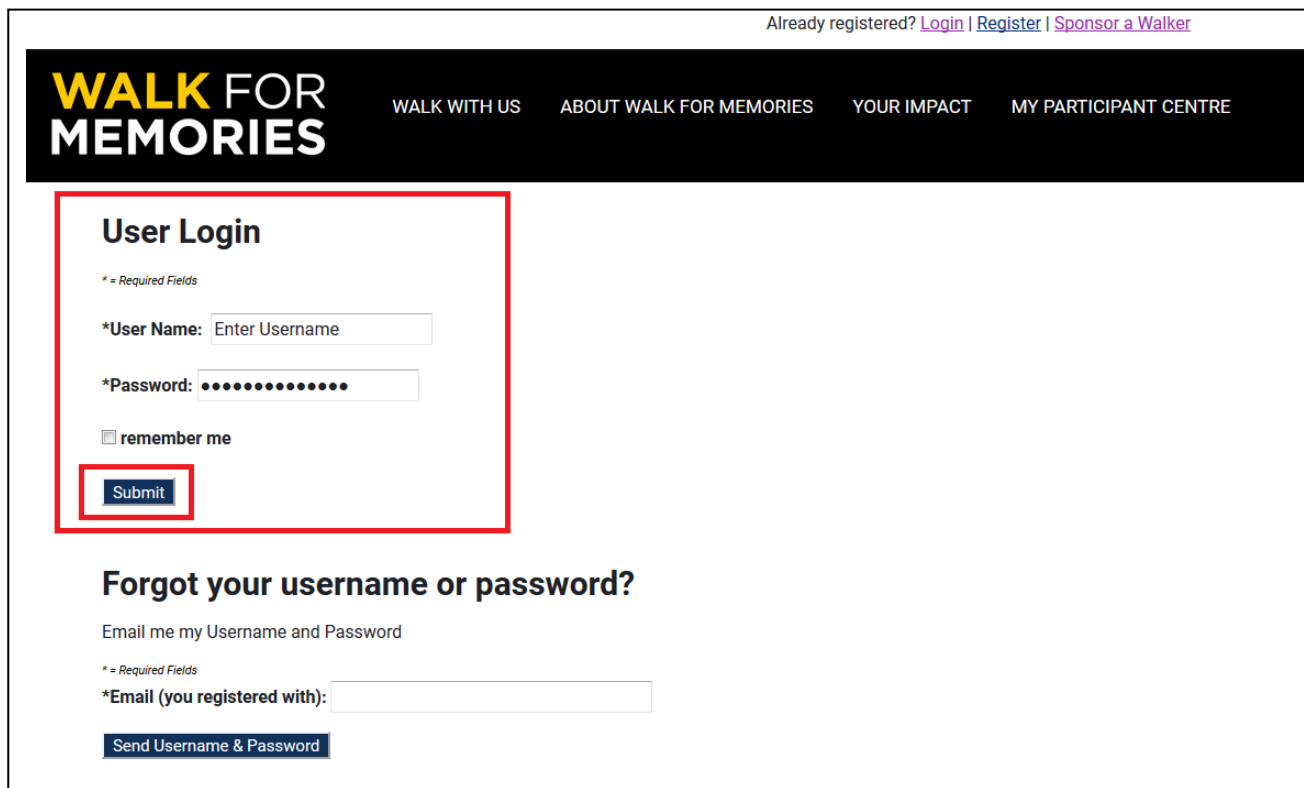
Already registered? Login | Register | Sponsor a Walker

WALK FOR MEMORIES

WALK WITH US ABOUT WALK FOR MEMORIES YOUR IMPACT MY PARTICIPANT CENTRE

User Login

* = Required Fields

*User Name: Enter Username

*Password: ••••••••••••••

remember me

Submit

Forgot your username or password?

Email me my Username and Password

* = Required Fields

*Email (you registered with):

Send Username & Password